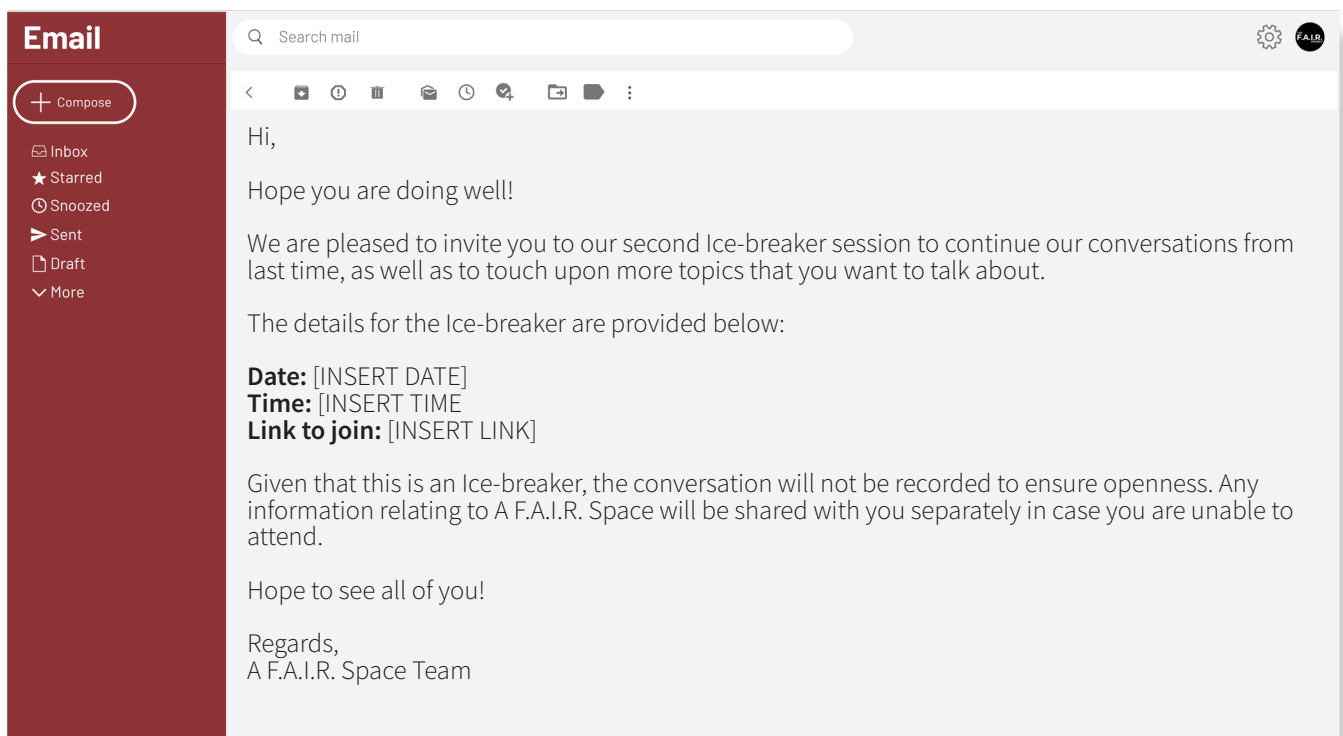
Email

Compose

Inbox
Starred
Snoozed
Sent
Draft
More

Search mail

F.A.I.R.

Hi,

Hope you are doing well!

We are pleased to invite you to our second Ice-breaker session to continue our conversations from last time, as well as to touch upon more topics that you want to talk about.

The details for the Ice-breaker are provided below:

**Date:** [INSERT DATE]
**Time:** [INSERT TIME
**Link to join:** [INSERT LINK]

Given that this is an Ice-breaker, the conversation will not be recorded to ensure openness. Any information relating to A F.A.I.R. Space will be shared with you separately in case you are unable to attend.

Hope to see all of you!

Regards,
A F.A.I.R. Space Team